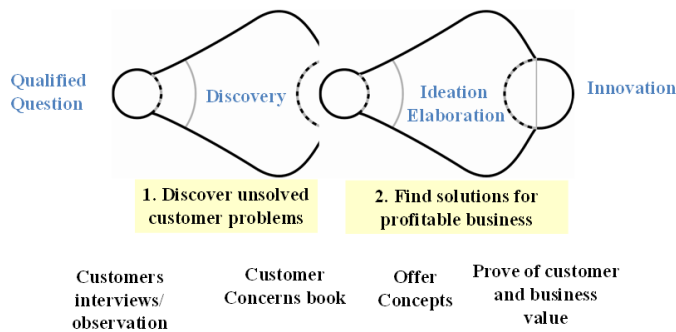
Qualified Question

Discovery

Ideation Elaboration

Innovation

1. Discover unsolved customer problems

2. Find solutions for profitable business

Customers interviews/ observation

Customer Concerns book

Offer Concepts

Prove of customer and business value